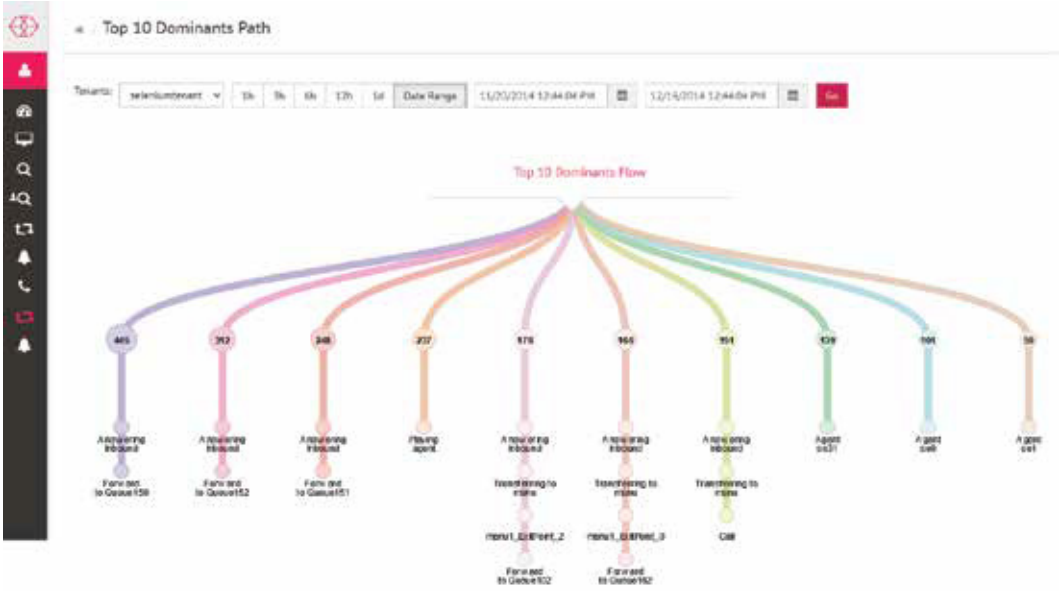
« Top 10 Dominants Path

Tenants: seleniumtenant 1h 3h 6h 12h 1d Date Range 11/20/2014 12:44:04 PM 12/18/2014 12:44:04 PM Go

Top 10 Dominants Flow

465 392 348 237 178 166 151 129 106 58

Answering inbound Answering inbound Answering inbound Playing agent Answering inbound Answering inbound Answering inbound Agent cs31 Agent cs6 Agent cs1

Forwarded to Queue158 Forwarded to Queue152 Forwarded to Queue151 Transferring to menu Transferring to menu Transferring to menu

menu1_ExitPoint_2 menu1_ExitPoint_3 Cell

Forwarded to Queue102 Forwarded to Queue162